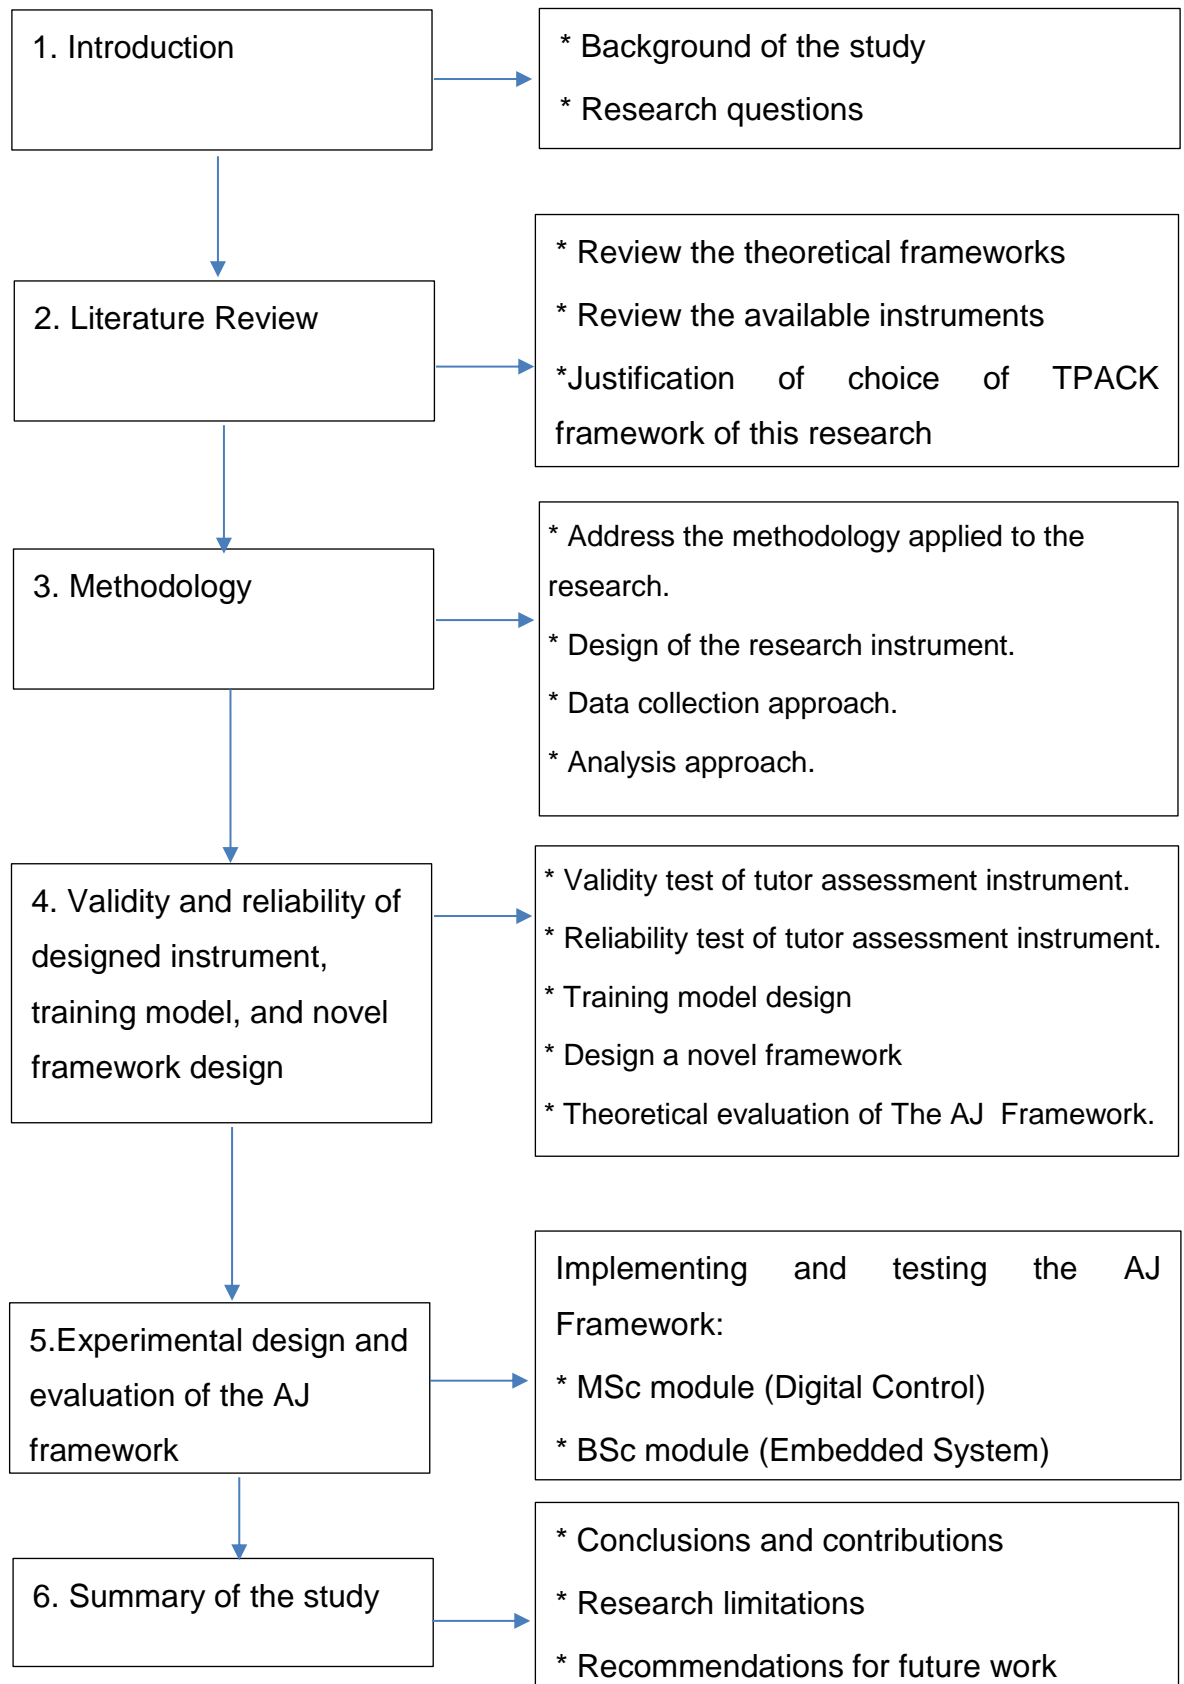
1. Introduction

* Background of the study

* Research questions

2. Literature Review

* Review the theoretical frameworks

* Review the available instruments

*Justification of choice of TPACK framework of this research

3. Methodology

* Address the methodology applied to the research.

* Design of the research instrument.

* Data collection approach.

* Analysis approach.

4. Validity and reliability of designed instrument, training model, and novel framework design

* Validity test of tutor assessment instrument.

* Reliability test of tutor assessment instrument.

* Training model design

* Design a novel framework

* Theoretical evaluation of The AJ Framework.

5.Experimental design and evaluation of the AJ framework

Implementing and testing the AJ Framework:

* MSc module (Digital Control)

* BSc module (Embedded System)

6. Summary of the study

* Conclusions and contributions

* Research limitations

* Recommendations for future work